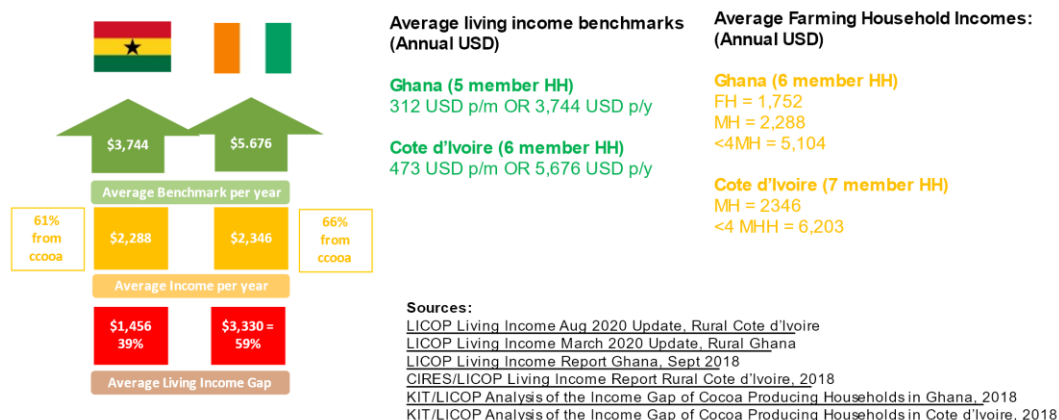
$3,744

$5.676

Average Benchmark per year

61% from ccooa

$2,288

$2,346

66% from ccooa

Average Income per year

$1,456 39%

$3,330 = 59%

Average Living Income Gap

Average living income benchmarks (Annual USD)

Ghana (5 member HH)
312 USD p/m OR 3,744 USD p/y

Cote d'Ivoire (6 member HH)
473 USD p/m OR 5,676 USD p/y

Average Farming Household Incomes: (Annual USD)

Ghana (6 member HH)
FH = 1,752
MH = 2,288
<4MH = 5,104

Cote d'Ivoire (7 member HH)
MH = 2346
<4 MHH = 6,203

Sources:
LICOP Living Income Aug 2020 Update, Rural Cote d'Ivoire
LICOP Living Income March 2020 Update, Rural Ghana
LICOP Living Income Report Ghana, Sept 2018
CIRES/LICOP Living Income Report Rural Cote d'Ivoire, 2018
KIT/LICOP Analysis of the Income Gap of Cocoa Producing Households in Ghana, 2018
KIT/LICOP Analysis of the Income Gap of Cocoa Producing Households in Cote d'Ivoire, 2018